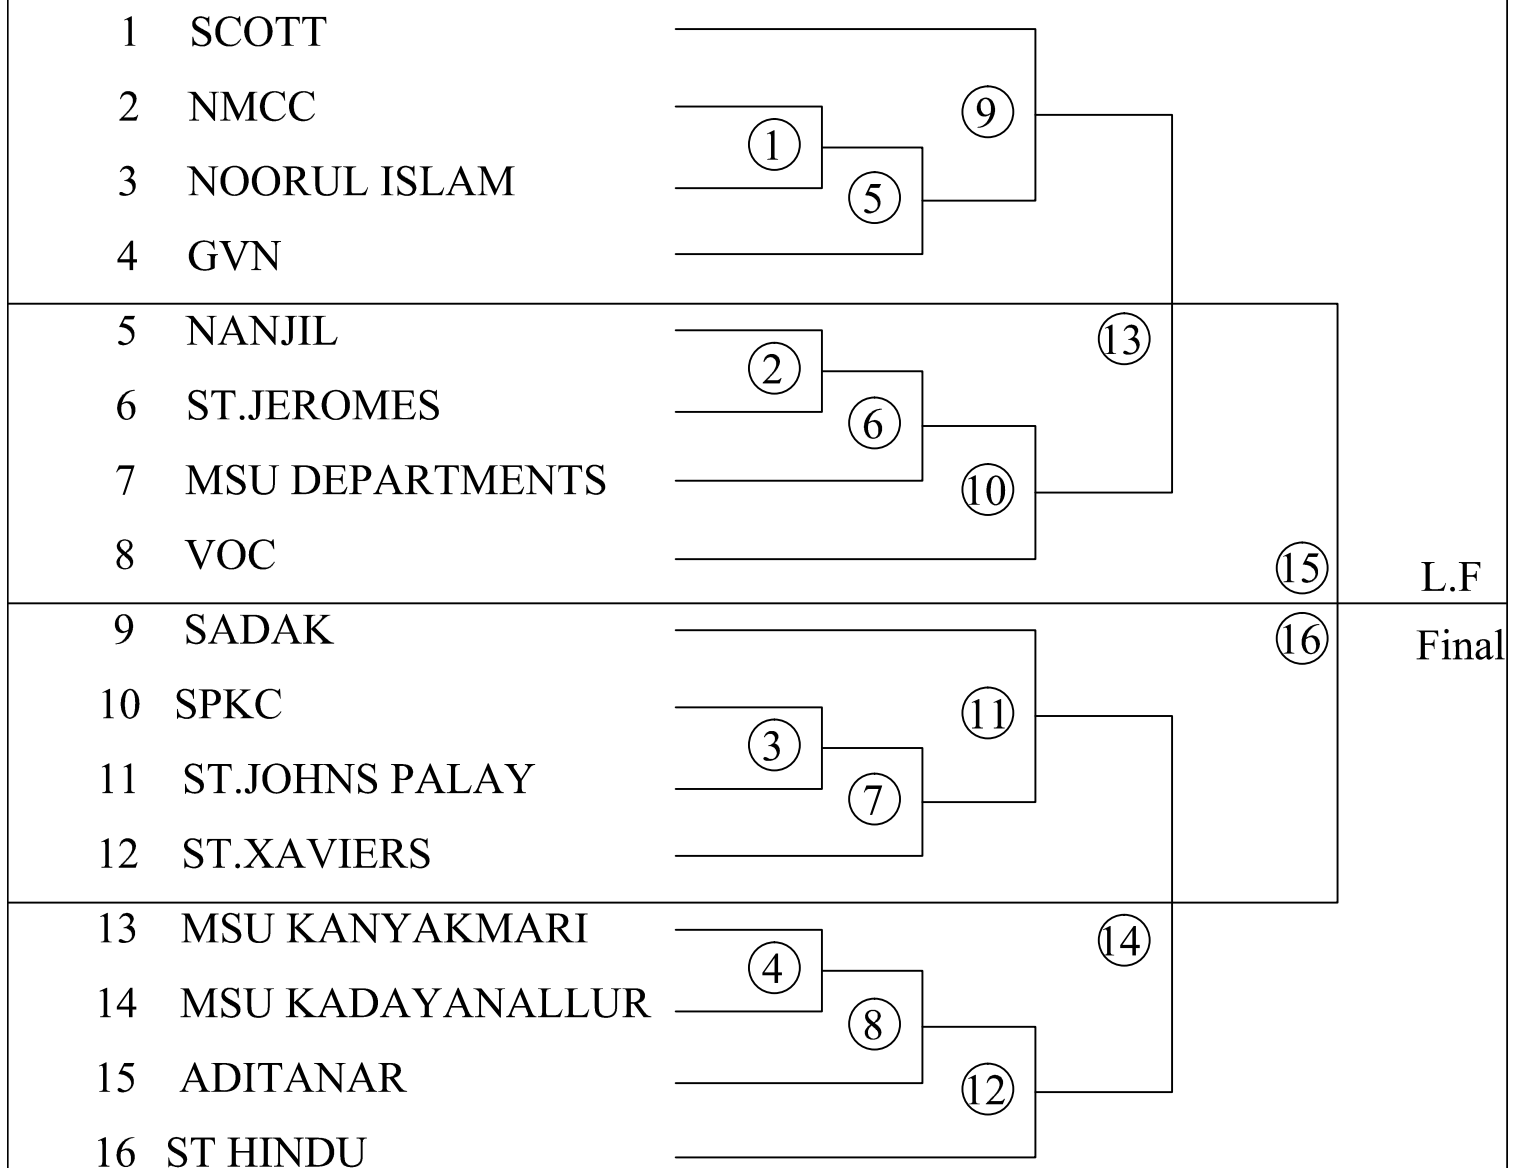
1 SCOTT
2 NMCC
3 NOORUL ISLAM
4 GVN
5 NANJIL
6 ST.JEROMES
7 MSU DEPARTMENTS
8 VOC
9 SADAK
10 SPKC
11 ST.JOHNS PALAY
12 ST.XAVIERS
13 MSU KANYAKMARI
14 MSU KADAYANALLUR
15 ADITANAR
16 ST HINDU

1
5
9
2
6
10
13
15
L.F
16
Final
11
3
7
14
4
8
12